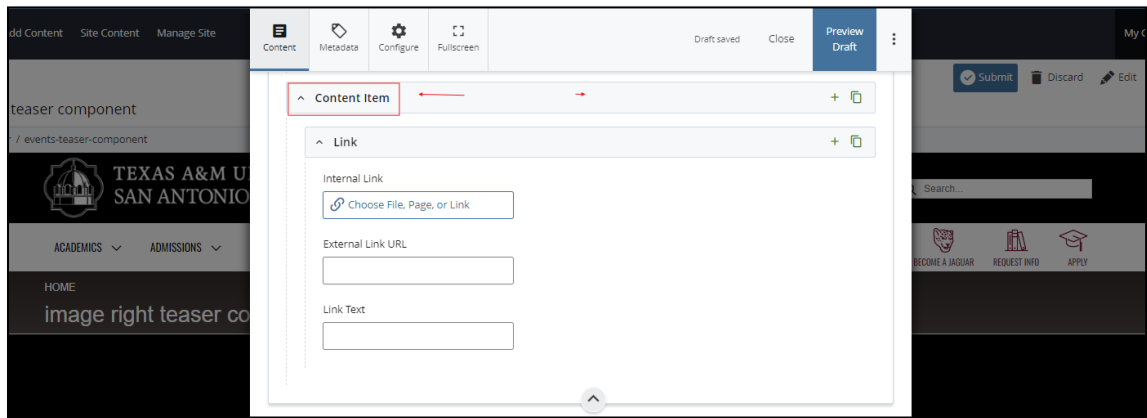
dd Content Site Content Manage Site

Content Metadata Configure Fullscreen Draft saved Close Preview Draft

My C

Submit Discard Edit

teaser component

/ events-teaser-component

TEXAS A&M U
SAN ANTONIO

Search...

ACADEMICS ADMISSIONS

BECOME A JAGUAR REQUEST INFO APPLY

HOME

image right teaser co

Content Item

Link

Internal Link

Choose File, Page, or Link

External Link URL

Link Text